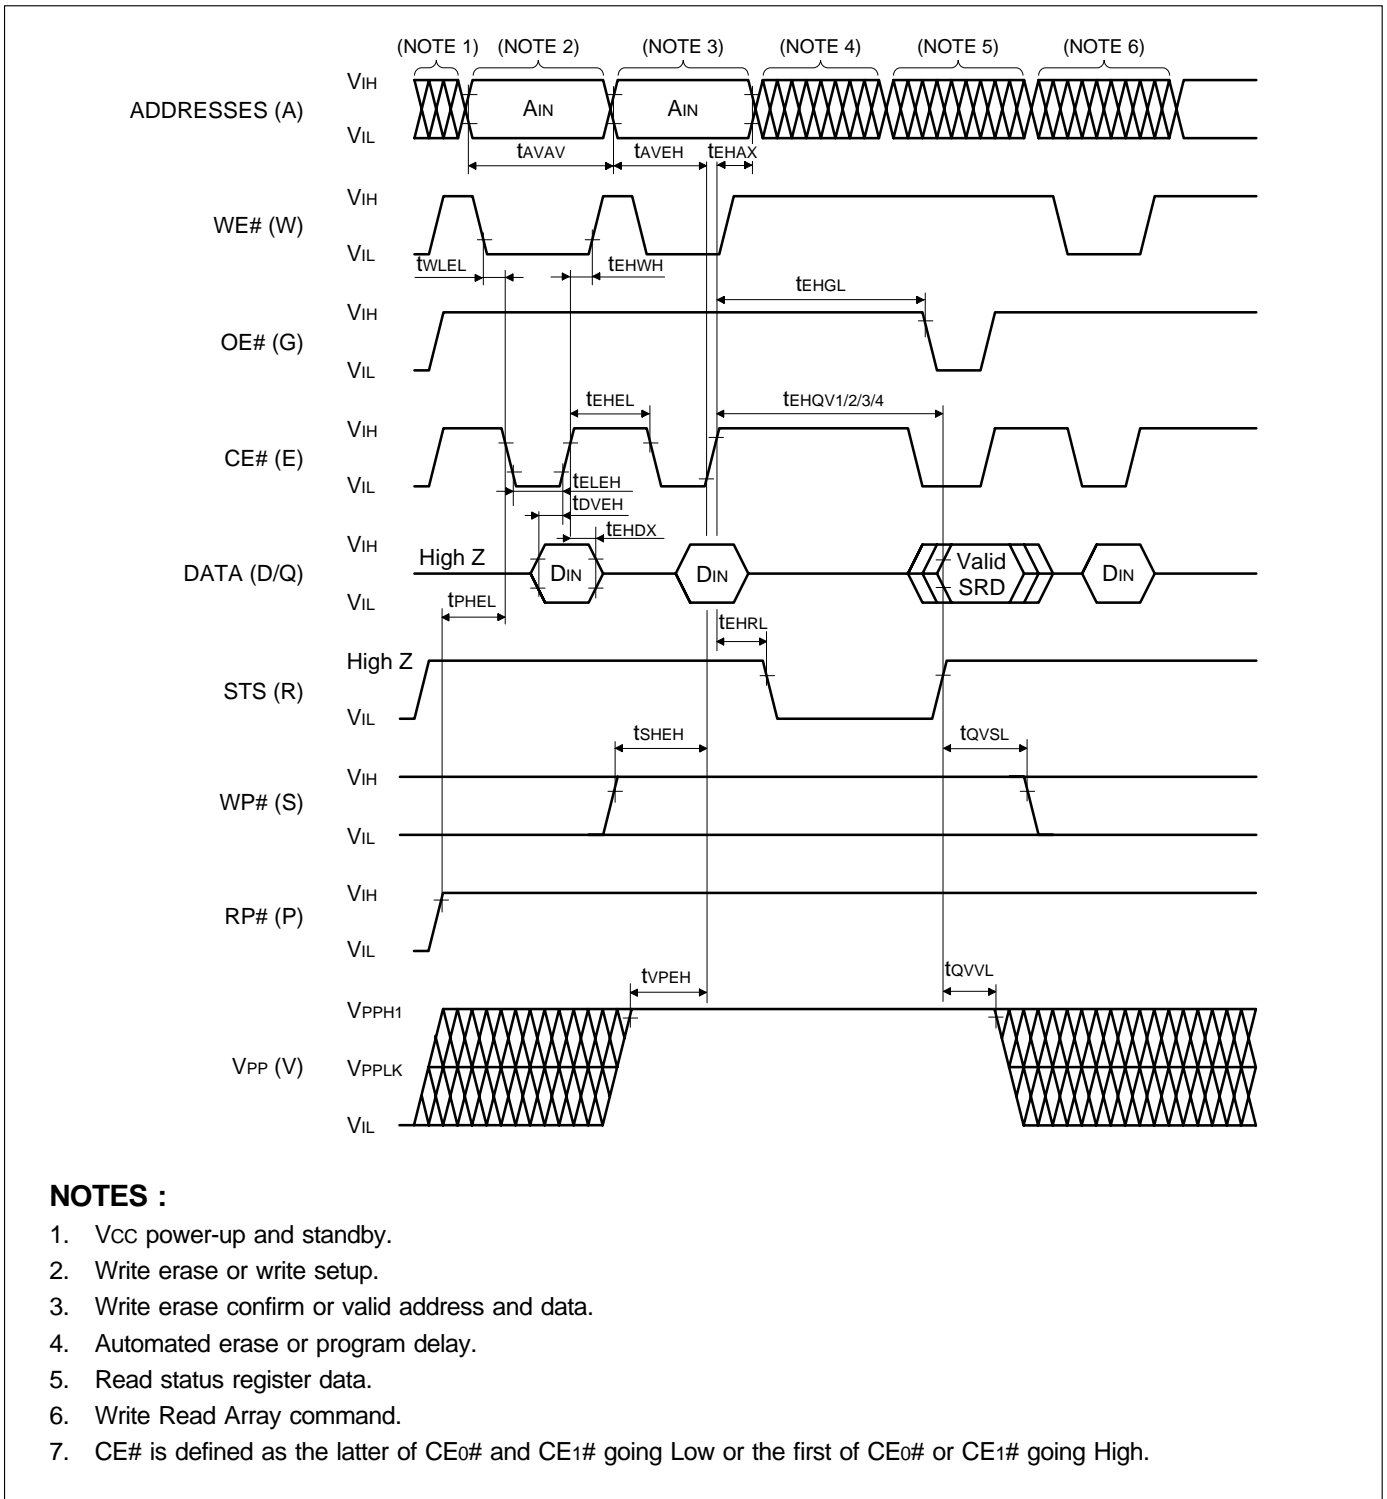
(NOTE 1) (NOTE 2) (NOTE 3) (NOTE 4) (NOTE 5) (NOTE 6)

ADDRESSES (A)
$V_{IH}$
$V_{IL}$
$A_{IN}$
$A_{IN}$
$t_{AVAV}$
$t_{AVEH}$
$t_{EHAX}$

WE# (W)
$V_{IH}$
$V_{IL}$
$t_{WLEL}$
$t_{EHWH}$
$t_{EHGL}$

OE# (G)
$V_{IH}$
$V_{IL}$
$t_{EHEL}$
$t_{EHQV1/2/3/4}$

CE# (E)
$V_{IH}$
$V_{IL}$
$t_{ELEH}$
$t_{DVEH}$
$t_{EHDX}$

DATA (D/Q)
$V_{IH}$
$V_{IL}$
High Z
$D_{IN}$
$D_{IN}$
Valid SRD
$D_{IN}$
$t_{PHEL}$
$t_{EHRL}$

STS (R)
High Z
$V_{IL}$
$t_{SHEH}$
$t_{QVSL}$

WP# (S)
$V_{IH}$
$V_{IL}$

RP# (P)
$V_{IH}$
$V_{IL}$
$t_{VPEH}$
$t_{QVVL}$

$V_{PP}$ (V)
$V_{PPH1}$
$V_{PPLK}$
$V_{IL}$

NOTES :
1. $V_{CC}$ power-up and standby.
2. Write erase or write setup.
3. Write erase confirm or valid address and data.
4. Automated erase or program delay.
5. Read status register data.
6. Write Read Array command.
7. CE# is defined as the latter of $CE_0$# and $CE_1$# going Low or the first of $CE_0$# or $CE_1$# going High.